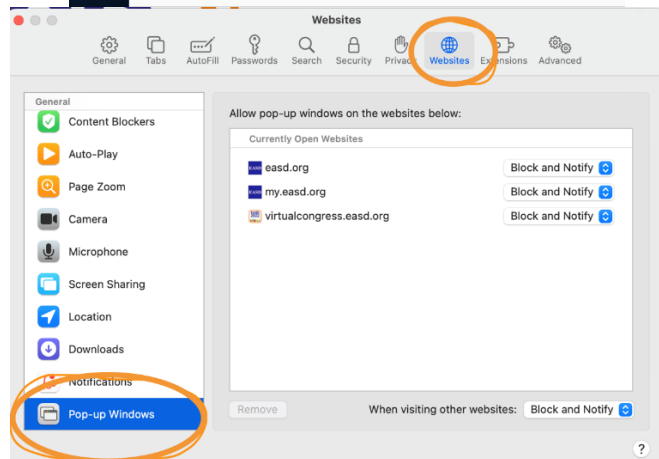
Websites

General Tabs AutoFill Passwords Search Security Privacy Websites Extensions Advanced

General
Content Blockers
Auto-Play
Page Zoom
Camera
Microphone
Screen Sharing
Location
Downloads
Notifications
Pop-up Windows

Allow pop-up windows on the websites below:

Currently Open Websites

| | |
|---|---|
| easd.org | Block and Notify |
| my.easd.org | Block and Notify |
| virtualcongress.easd.org | Block and Notify |

Remove

When visiting other websites: Block and Notify

?